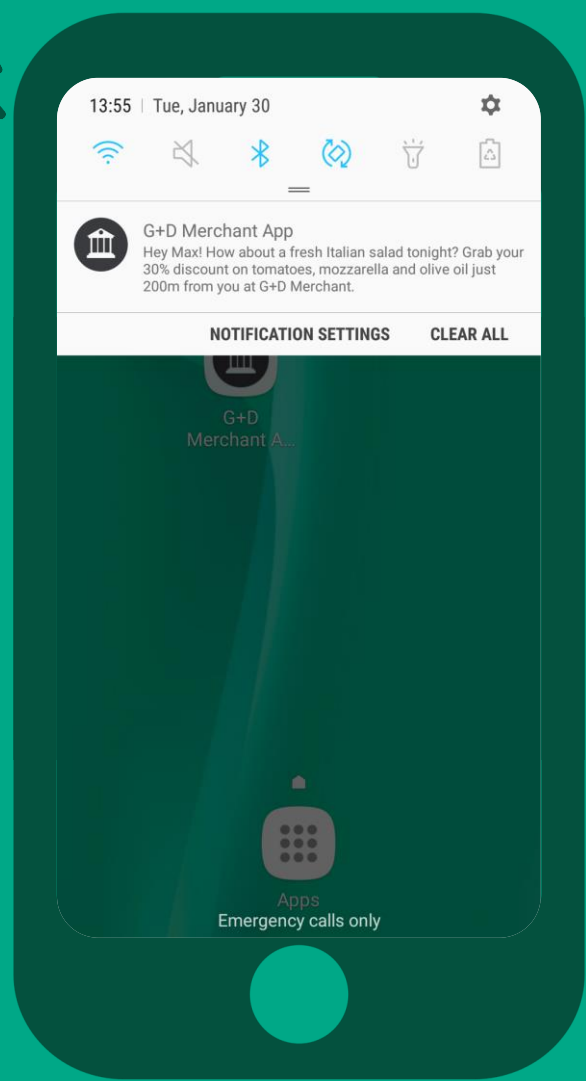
13:55 | Tue, January 30

G+D Merchant App
Hey Max! How about a fresh Italian salad tonight? Grab your 30% discount on tomatoes, mozzarella and olive oil just 200m from you at G+D Merchant.

NOTIFICATION SETTINGS CLEAR ALL

G+D Merchant A...

Apps
Emergency calls only